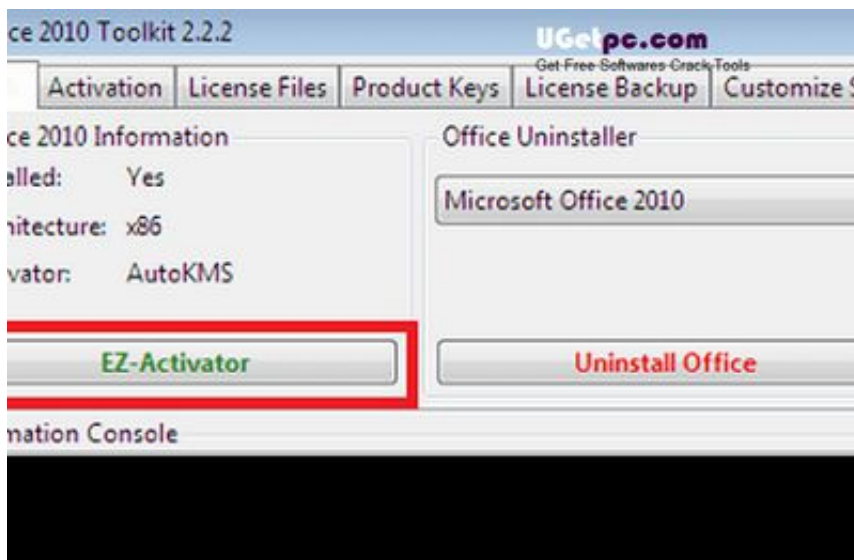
ce 2010 Toolkit 2.2.2

UGetpc.com
Get Free Softwares Crack Tools

Activation | License Files | Product Keys | License Backup | Customize S

ce 2010 Information
alled: Yes
hitecture: x86
vator: AutoKMS

Office Uninstaller
Microsoft Office 2010

EZ-Activator

Uninstall Office

mation Console